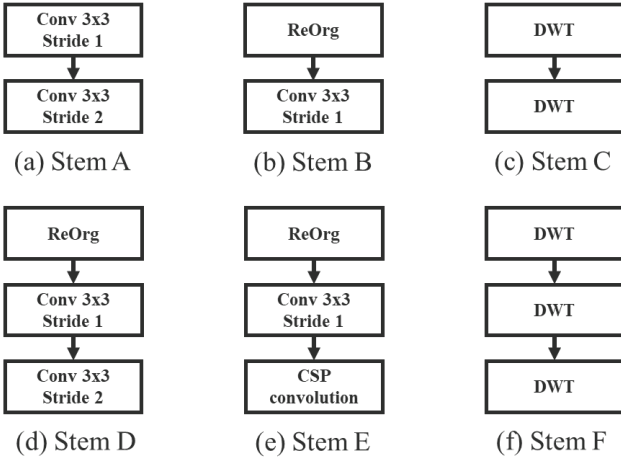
Conv 3x3
Stride 1

Conv 3x3
Stride 2

(a) Stem A

ReOrg

Conv 3x3
Stride 1

(b) Stem B

DWT

DWT

(c) Stem C

ReOrg

Conv 3x3
Stride 1

Conv 3x3
Stride 2

(d) Stem D

ReOrg

Conv 3x3
Stride 1

CSP
convolution

(e) Stem E

DWT

DWT

DWT

(f) Stem F